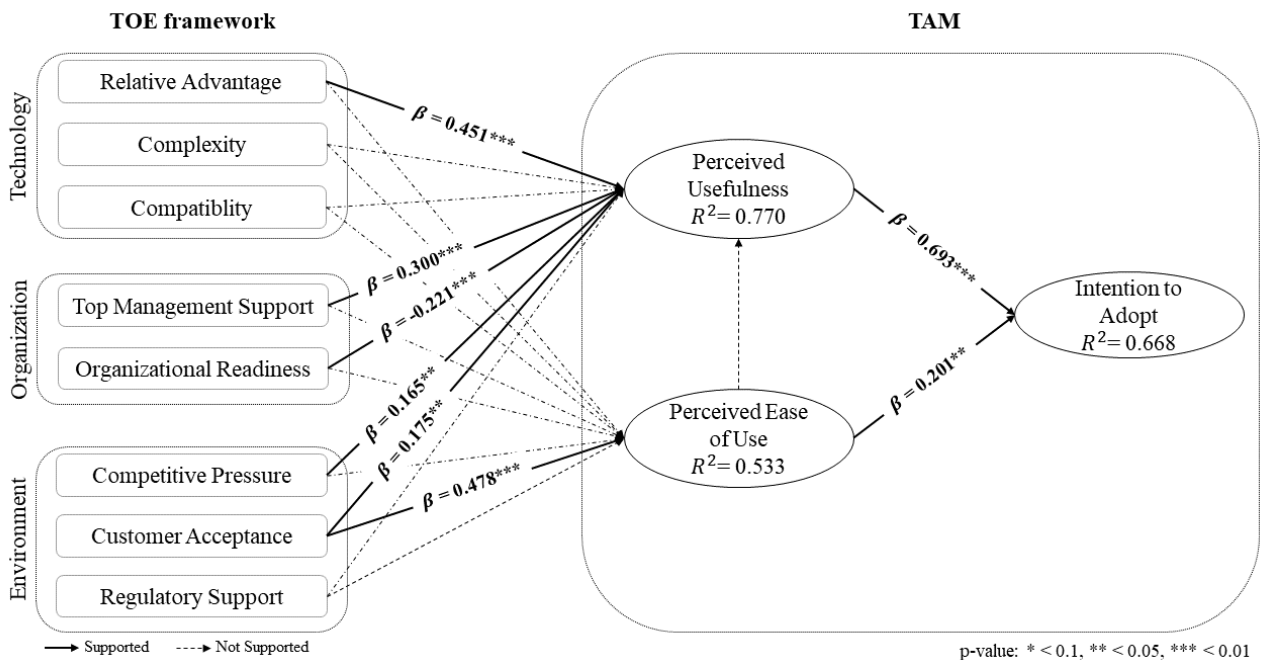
TOE framework

TAM

Technology

Relative Advantage

Complexity

Compatiblity

Organization

Top Management Support

Organizational Readiness

Environment

Competitive Pressure

Customer Acceptance

Regulatory Support

$\beta = 0.451$***

$\beta = 0.300$***

$\beta = -0.221$***

$\beta = 0.165$**

$\beta = 0.175$**

$\beta = 0.478$***

Perceived Usefulness $R^2 = 0.770$

Perceived Ease of Use $R^2 = 0.533$

$\beta = 0.693$***

$\beta = 0.201$**

Intention to Adopt $R^2 = 0.668$

Supported

Not Supported

p-value: * < 0.1, ** < 0.05, *** < 0.01